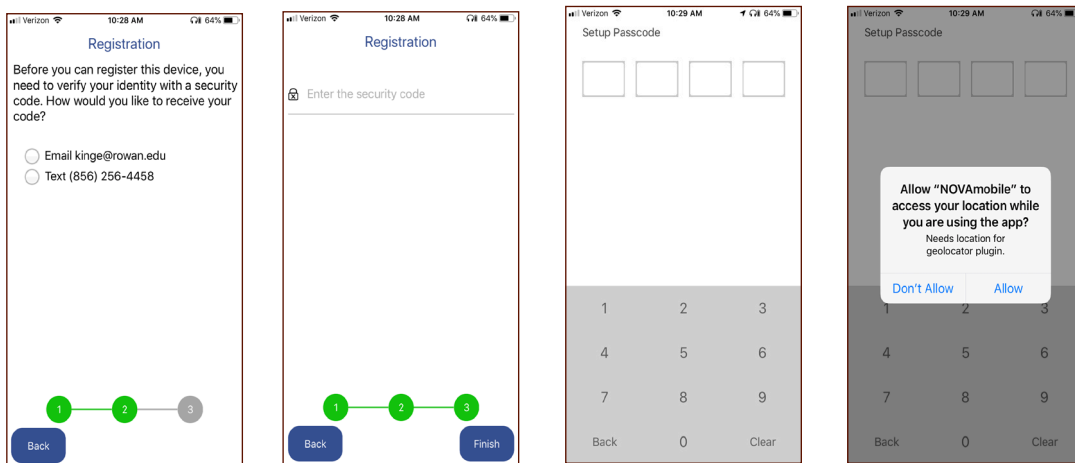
Verizon 10:28 AM 64%

Registration

Before you can register this device, you need to verify your identity with a security code. How would you like to receive your code?

Email kinge@rowan.edu
Text (856) 256-4458

1 2 3

Back

Verizon 10:28 AM 64%

Registration

Enter the security code

1 2 3

Back Finish

Verizon 10:29 AM 64%

Setup Passcode

1 2 3
4 5 6
7 8 9
Back 0 Clear

Verizon 10:29 AM 64%

Setup Passcode

Allow "NOVAmobile" to access your location while you are using the app?
Needs location for geolocator plugin.

Don't Allow Allow

1 2 3
4 5 6
7 8 9
Back 0 Clear